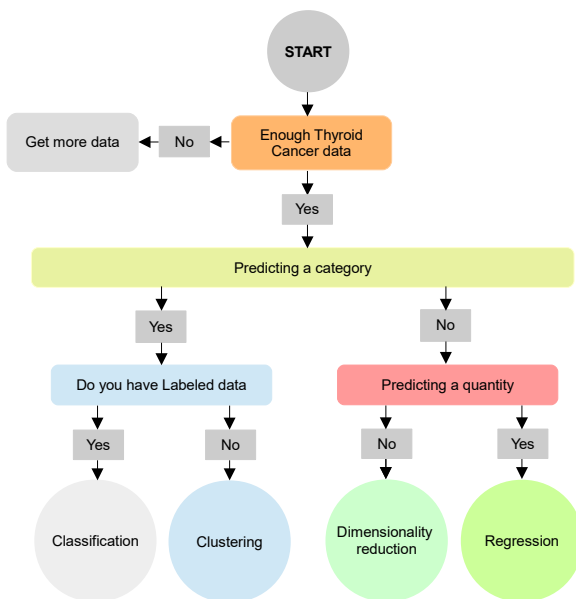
START

Enough Thyroid Cancer data

No

Get more data

Yes

Predicting a category

Yes

No

Do you have Labeled data

Predicting a quantity

Yes

No

No

Yes

Classification

Clustering

Dimensionality reduction

Regression